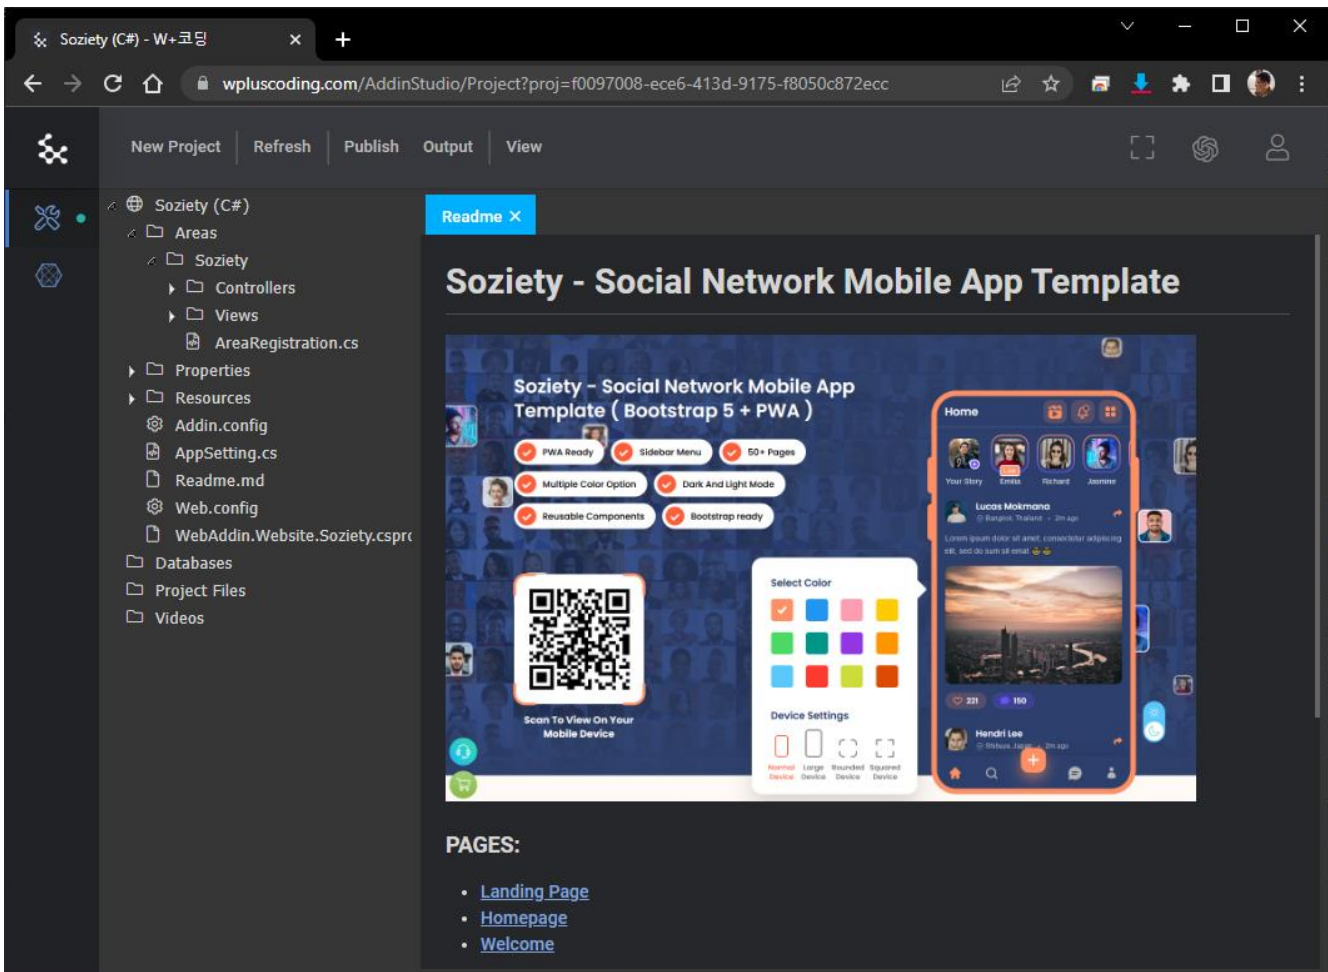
Soziety (C#) - W+코딩 ×

wpluscoding.com/AddinStudio/Project?proj=f0097008-ece6-413d-9175-f8050c872ecc

New Project | Refresh | Publish | Output | View

Soziety (C#)
Areas
Soziety
Controllers
Views
AreaRegistration.cs
Properties
Resources
Addin.config
AppSetting.cs
Readme.md
Web.config
WebAddin.Website.Soziety.cspr
Databases
Project Files
Videos

Readme ×

Soziety - Social Network Mobile App Template

Soziety - Social Network Mobile App Template ( Bootstrap 5 + PWA )

PWA Ready
Sidebar Menu
50+ Pages
Multiple Color Option
Dark And Light Mode
Reusable Components
Bootstrap ready

Scan To View On Your Mobile Device

Select Color

Device Settings

Normal Device
Large Device
Rounded Device
Squared Device

Home
Your Story
Emilia
Richard
Jasmine
Lucas Mokmana
Bangkok, Thailand • 2m ago
Lorem ipsum dolor sit amet, consectetur adipiscing elit, sed do sum sit emat
221
150
Hendri Lee
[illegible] • 2m ago

PAGES:

• Landing Page
• Homepage
• Welcome